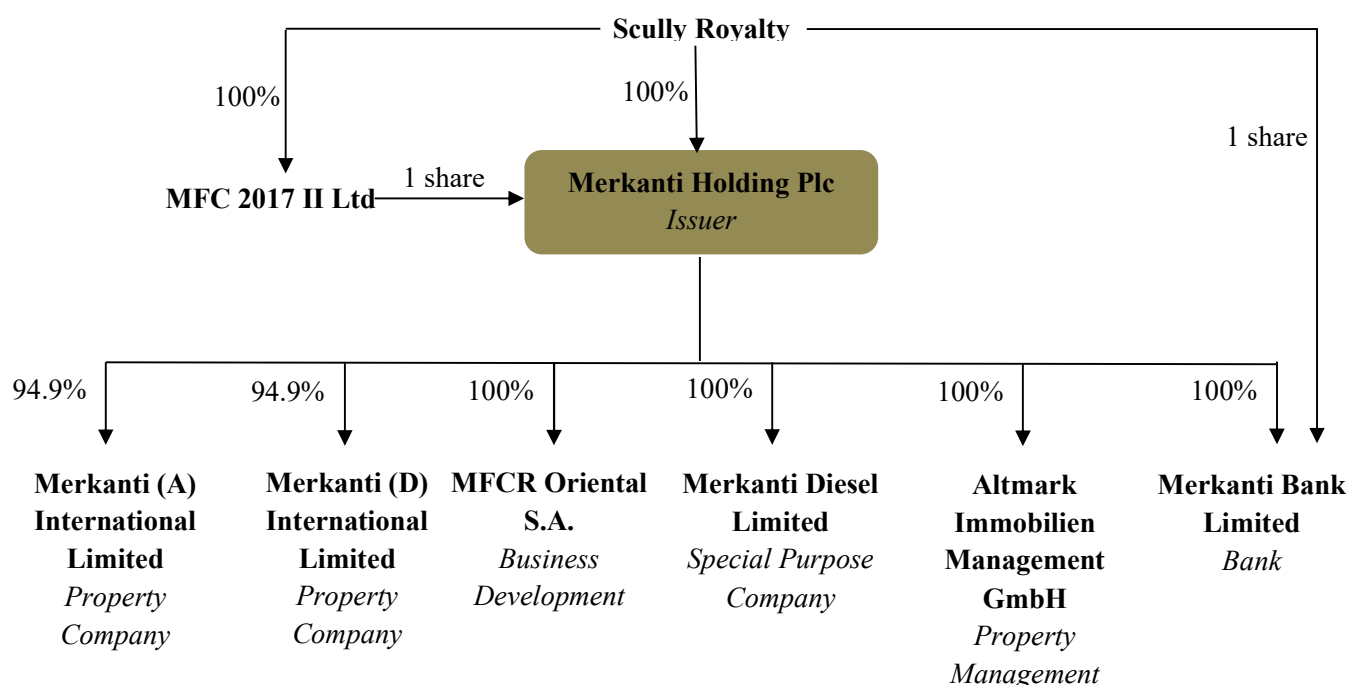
Scully Royalty

100%

100%

1 share

MFC 2017 II Ltd

1 share

Merkanti Holding Plc
*Issuer*

94.9%

94.9%

100%

100%

100%

100%

Merkanti (A) International Limited
*Property Company*

Merkanti (D) International Limited
*Property Company*

MFCR Oriental S.A.
*Business Development*

Merkanti Diesel Limited
*Special Purpose Company*

Altmark Immobilien Management GmbH
*Property Management*

Merkanti Bank Limited
*Bank*